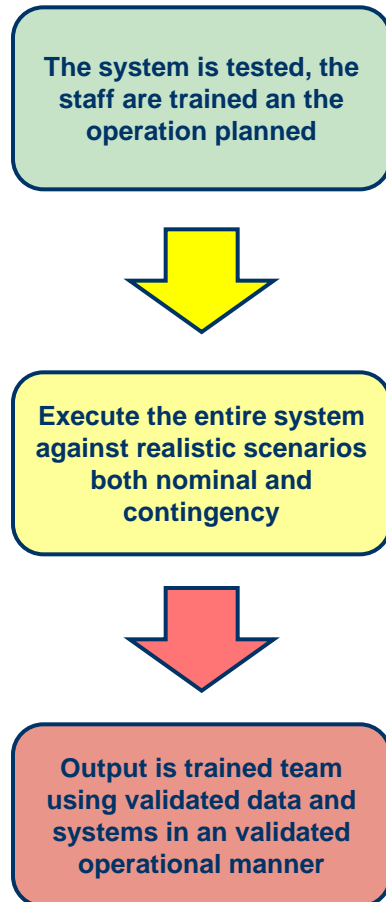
The system is tested, the staff are trained an the operation planned

Execute the entire system against realistic scenarios both nominal and contingency

Output is trained team using validated data and systems in an validated operational manner